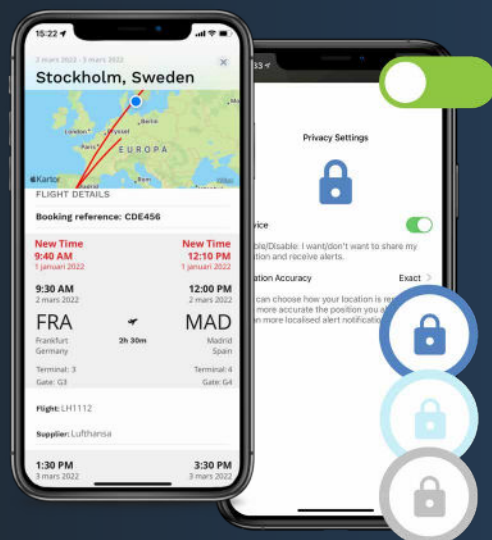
15:22

2 mars 2022 - 3 mars 2022

Stockholm, Sweden

London

Paris

Berlin

EUROPA

Kartor

FLIGHT DETAILS

Booking reference: CDE456

New Time
9:40 AM
1 januari 2022

New Time
12:10 PM
1 januari 2022

9:30 AM
2 mars 2022

12:00 PM
2 mars 2022

FRA

2h 30m

MAD

Frankfurt
Germany

Madrid
Spain

Terminal: 3
Gate: G3

Terminal: 4
Gate: G4

Flight: LH1112

Supplier: Lufthansa

1:30 PM
3 mars 2022

3:30 PM
3 mars 2022

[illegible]33

Privacy Settings

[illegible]vice

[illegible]ble/Disable: I want/don't want to share my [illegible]ation and receive alerts.

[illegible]ation Accuracy

Exact

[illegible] can choose how your location is re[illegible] more accurate the position you a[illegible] more localised alert notificatio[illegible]